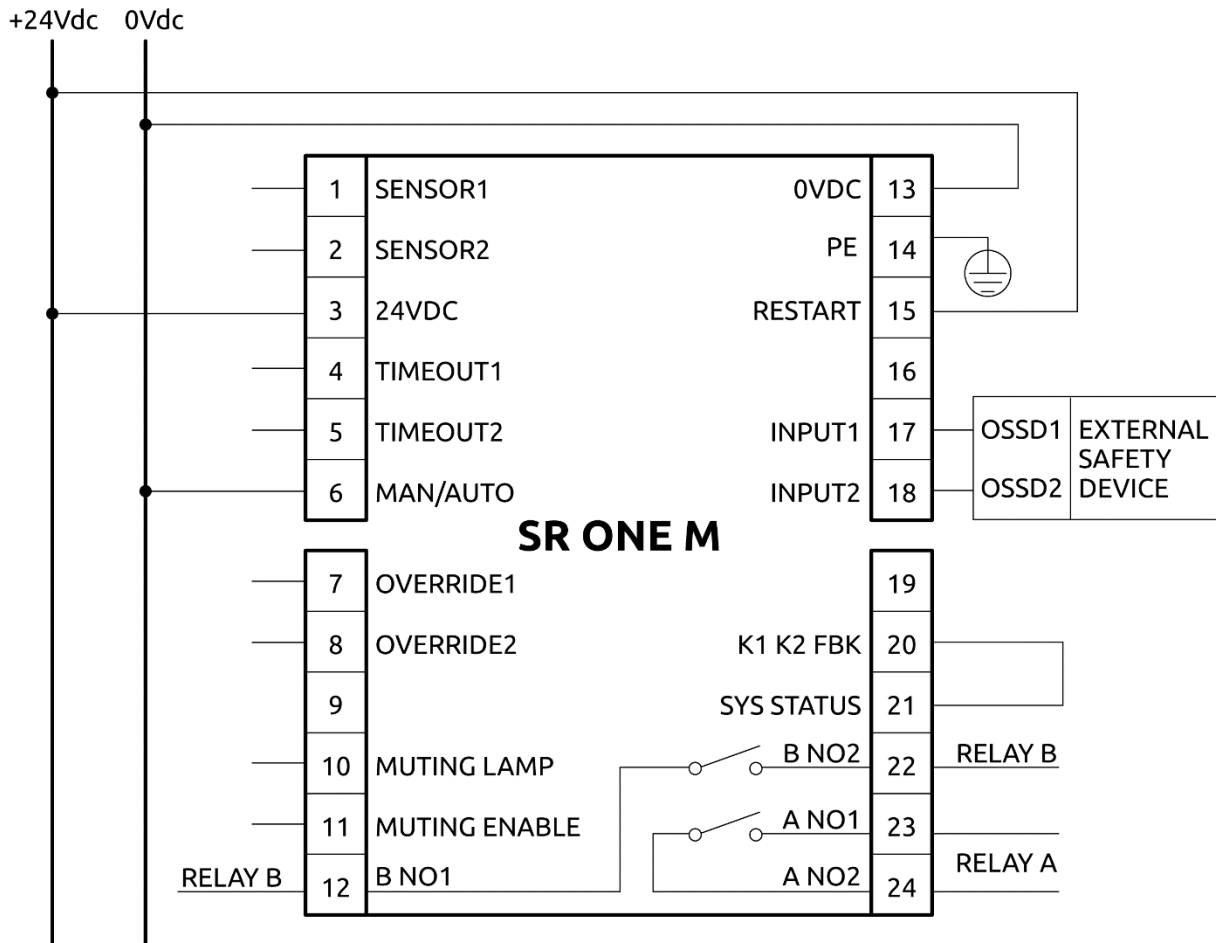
+24Vdc 0Vdc

1 SENSOR1
2 SENSOR2
3 24VDC
4 TIMEOUT1
5 TIMEOUT2
6 MAN/AUTO

0VDC 13
PE 14
RESTART 15
16
INPUT1 17
INPUT2 18

OSSD1
OSSD2
EXTERNAL SAFETY DEVICE

SR ONE M

7 OVERRIDE1
8 OVERRIDE2
9
10 MUTING LAMP
11 MUTING ENABLE
RELAY B
12 B NO1

19
K1 K2 FBK 20
SYS STATUS 21
B NO2 22
RELAY B
A NO1 23
A NO2 24
RELAY A